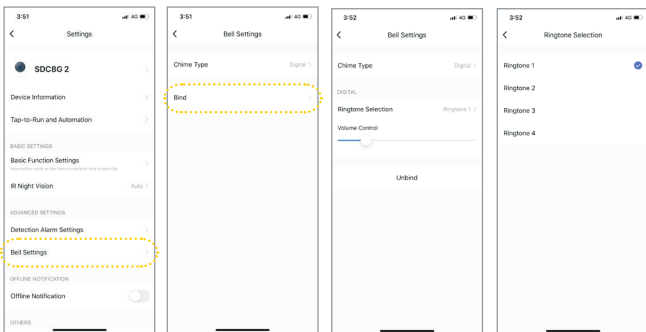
3:51
4G
Settings
SDC8G 2
Device Information
Tap-to-Run and Automation
BASIC SETTINGS
Basic Function Settings
Information such as the status indicator and screen flip
IR Night Vision
Auto
ADVANCED SETTINGS
Detection Alarm Settings
Bell Settings
OFFLINE NOTIFICATION
Offline Notification
OTHERS

3:51
4G
Bell Settings
Chime Type
Digital
Bind

3:52
4G
Bell Settings
Chime Type
Digital
DIGITAL
Ringtone Selection
Ringtone 1
Volume Control
Unbind

3:52
4G
Ringtone Selection
Ringtone 1
Ringtone 2
Ringtone 3
Ringtone 4